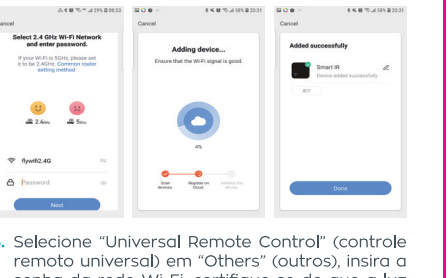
29% 08:53

Cancel

Select 2.4 GHz Wi-Fi Network and enter password.

If your Wi-Fi is 5GHz, please set it to be 2.4GHz. Common router setting method

2.4GHz

5GHz

flywifi2.4G

Password

Next

58% 20:31

Cancel

Adding device...

Ensure that the Wi-Fi signal is good.

4%

Scan devices.

Register on Cloud.

Initialize the device.

58% 20:31

Cancel

Added successfully

Smart IR

Device added successfully

Done

. Selecione "Universal Remote Control" (controle remoto universal) em "Others" (outros), insira a senha da rede Wi-Fi certifique-se de que a luz